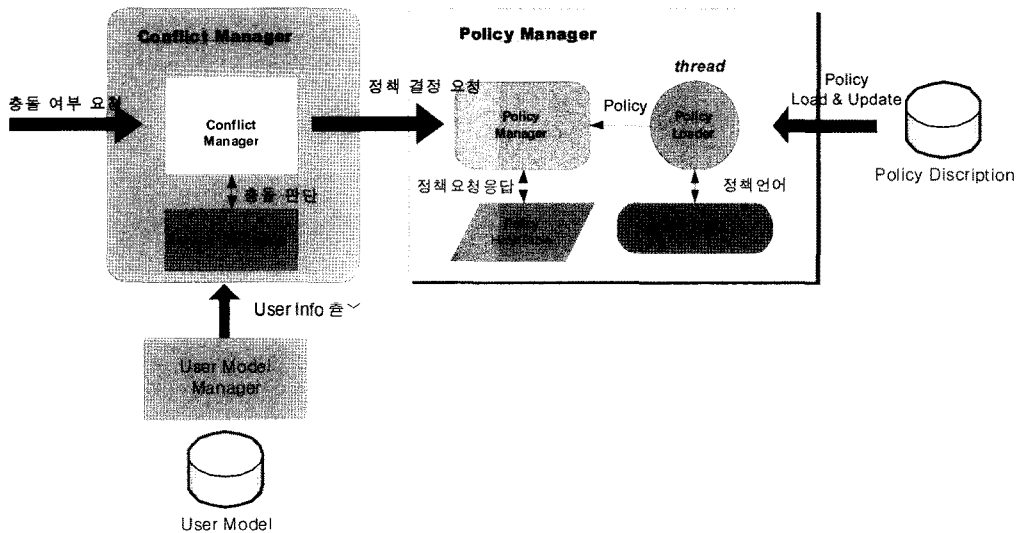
Conflict Manager

Policy Manager

thread

충돌 여부 요청

Conflict Manager

정책 결정 요청

Policy Manager

Policy

Policy Loader

Policy Load & Update

Policy Discription

충돌 판단

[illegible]

정책요청응답

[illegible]

정책언어

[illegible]

User Info 춘

User Model Manager

User Model